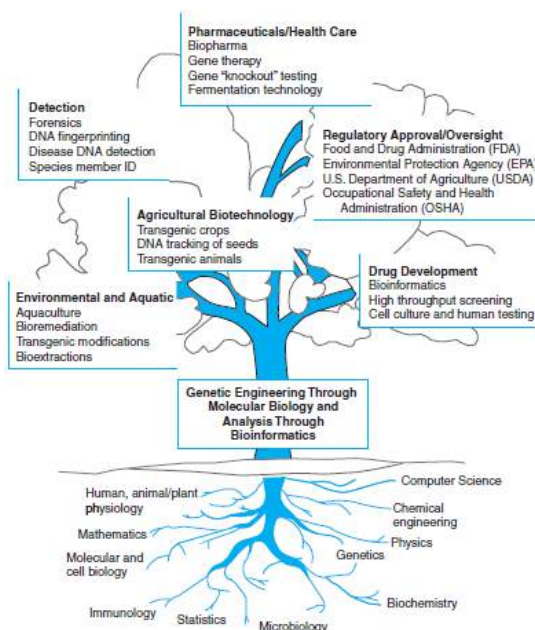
Pharmaceuticals/Health Care
Biopharma
Gene therapy
Gene "knockout" testing
Fermentation technology

Detection
Forensics
DNA fingerprinting
Disease DNA detection
Species member ID

Regulatory Approval/Oversight
Food and Drug Administration (FDA)
Environmental Protection Agency (EPA)
U.S. Department of Agriculture (USDA)
Occupational Safety and Health Administration (OSHA)

Agricultural Biotechnology
Transgenic crops
DNA tracking of seeds
Transgenic animals

Drug Development
Bioinformatics
High throughput screening
Cell culture and human testing

Environmental and Aquatic
Aquaculture
Bioremediation
Transgenic modifications
Bioextractions

Genetic Engineering Through Molecular Biology and Analysis Through Bioinformatics

Computer Science
Human, animal/plant physiology
Chemical engineering
Mathematics
Physics
Genetics
Molecular and cell biology
Biochemistry
Immunology
Statistics
Microbiology